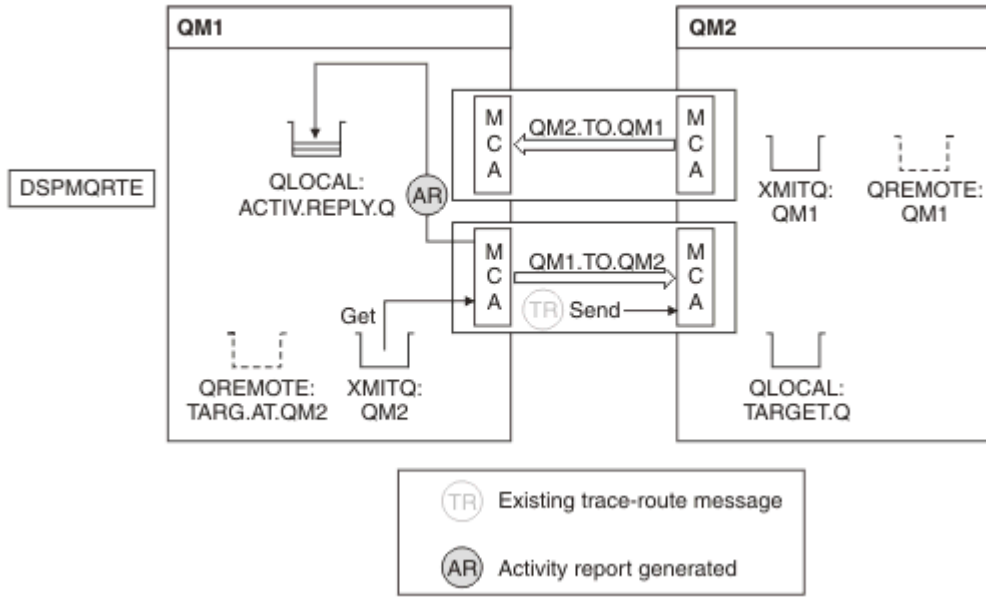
QM1

QM2

DSPMQRTE

QLOCAL:
ACTIV.REPLY.Q

AR

M
C
A

QM2.TO.QM1

M
C
A

XMITQ:
QM1

QREMOTE:
QM1

M
C
A

QM1.TO.QM2

M
C
A

Get

TR

Send

QREMOTE:
TARG.AT.QM2

XMITQ:
QM2

QLOCAL:
TARGET.Q

TR Existing trace-route message

AR Activity report generated